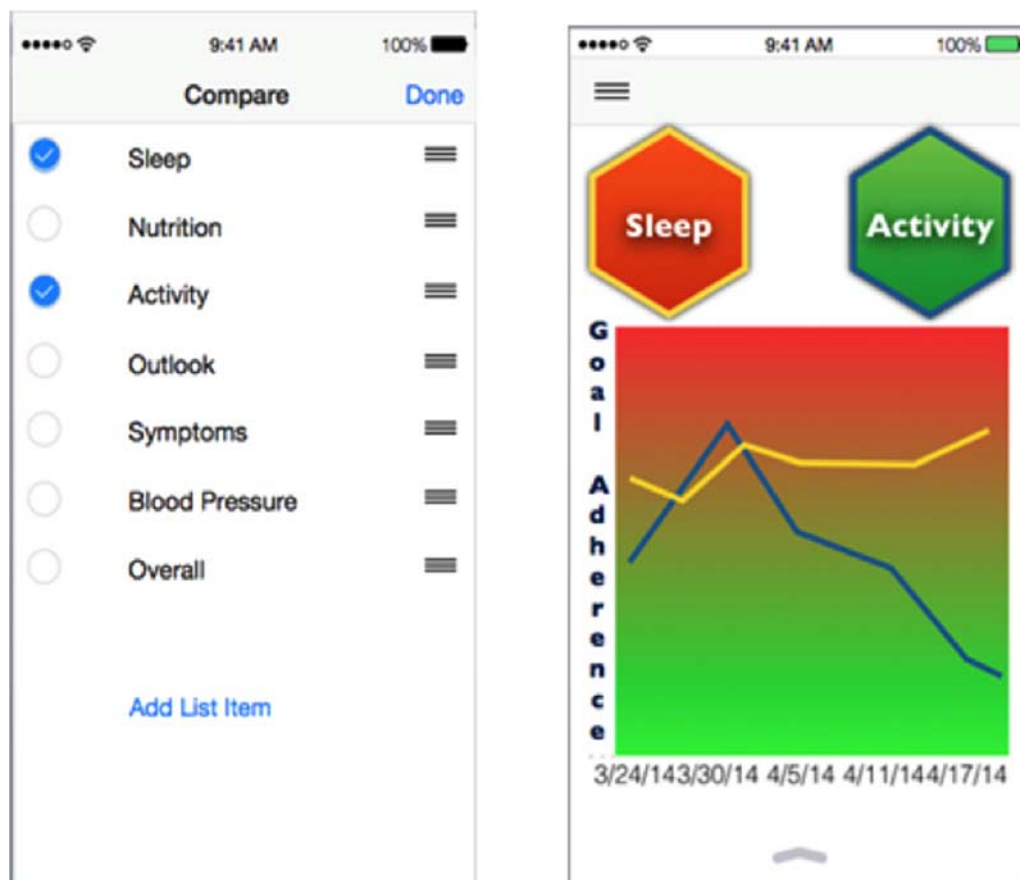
9:41 AM 100%

Compare Done

Sleep

Nutrition

Activity

Outlook

Symptoms

Blood Pressure

Overall

Add List Item

9:41 AM 100%

Sleep

Activity

Goal Adherence

3/24/14 3/30/14 4/5/14 4/11/14 4/17/14